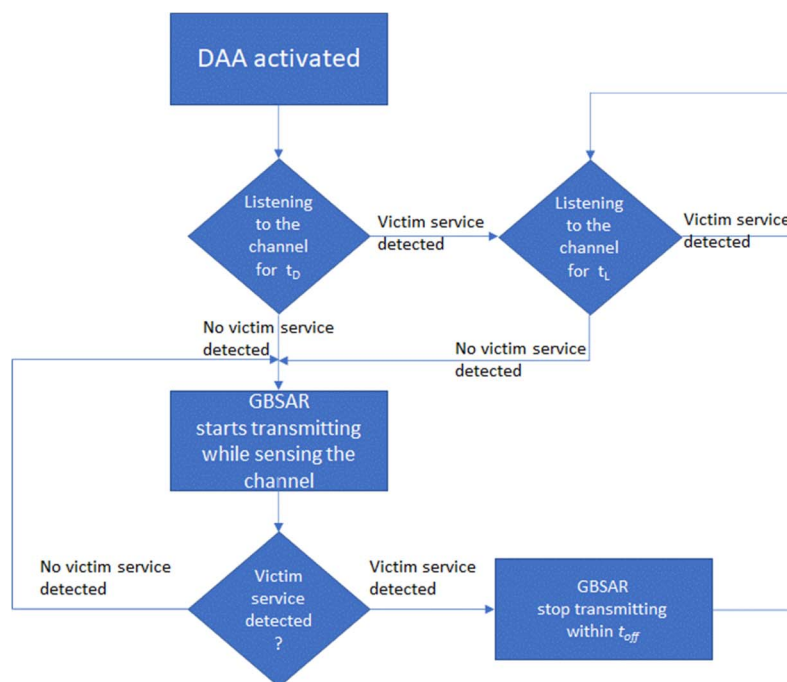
DAA activated

Listening to the channel for $t_D$

Victim service detected

Listening to the channel for $t_L$

Victim service detected

No victim service detected

No victim service detected

GBSAR starts transmitting while sensing the channel

No victim service detected

Victim service detected ?

Victim service detected

GBSAR stop transmitting within $t_{off}$